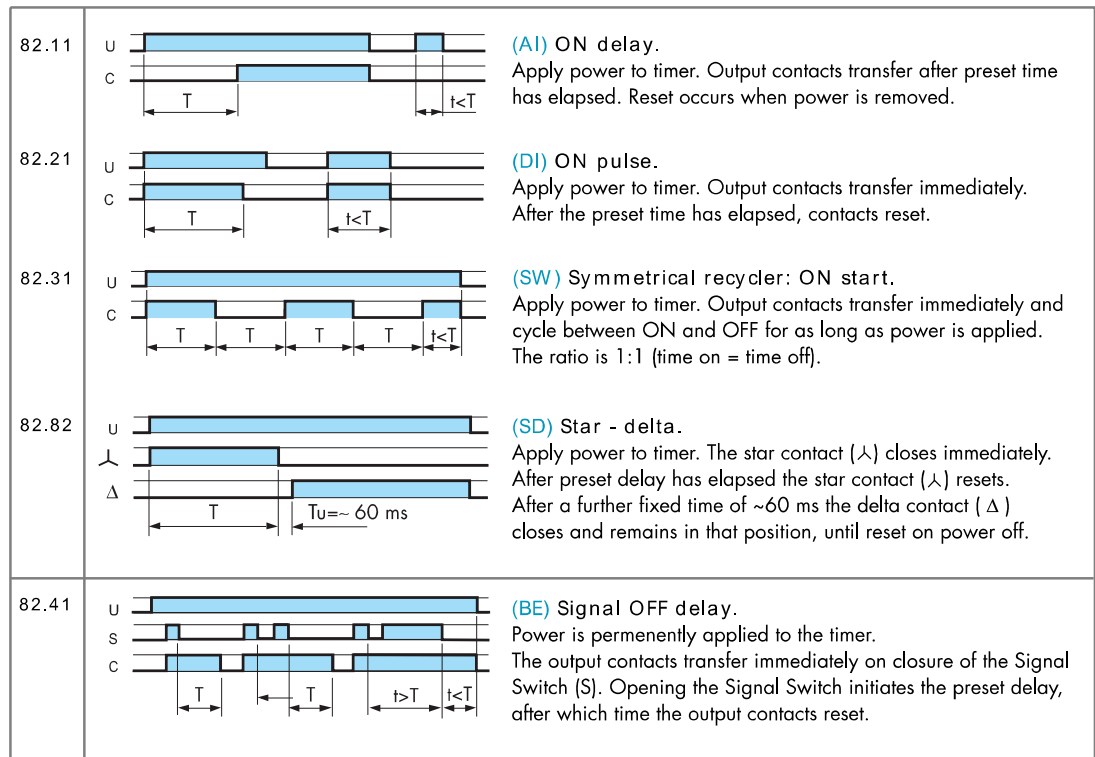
82.11

U
C
T
t<T

(AI) ON delay.
Apply power to timer. Output contacts transfer after preset time has elapsed. Reset occurs when power is removed.

82.21

U
C
T
t<T

(DI) ON pulse.
Apply power to timer. Output contacts transfer immediately. After the preset time has elapsed, contacts reset.

82.31

U
C
T T T T t<T

(SW) Symmetrical recycler: ON start.
Apply power to timer. Output contacts transfer immediately and cycle between ON and OFF for as long as power is applied. The ratio is 1:1 (time on = time off).

82.82

U
⅄
Δ
T
$T_U$=~ 60 ms

(SD) Star - delta.
Apply power to timer. The star contact (⅄) closes immediately. After preset delay has elapsed the star contact (⅄) resets. After a further fixed time of ~60 ms the delta contact ( Δ ) closes and remains in that position, until reset on power off.

82.41

U
S
C
T T t>T t<T

(BE) Signal OFF delay.
Power is permenently applied to the timer.
The output contacts transfer immediately on closure of the Signal Switch (S). Opening the Signal Switch initiates the preset delay, after which time the output contacts reset.